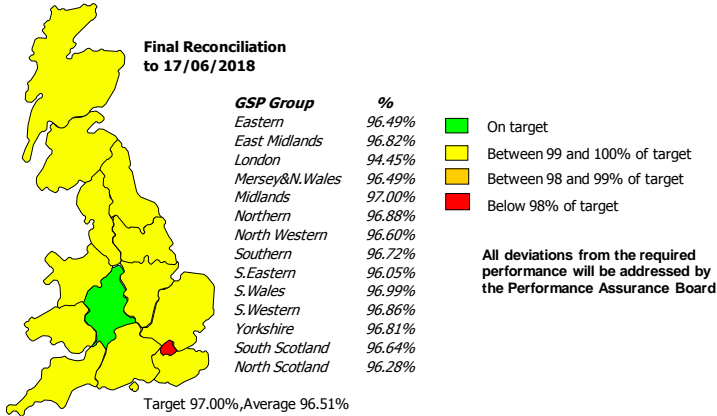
Final Reconciliation
to 17/06/2018

| GSP Group | % |
|---|---|
| Eastern | 96.49% |
| East Midlands | 96.82% |
| London | 94.45% |
| Mersey&N.Wales | 96.49% |
| Midlands | 97.00% |
| Northern | 96.88% |
| North Western | 96.60% |
| Southern | 96.72% |
| S.Eastern | 96.05% |
| S.Wales | 96.99% |
| S.Western | 96.86% |
| Yorkshire | 96.81% |
| South Scotland | 96.64% |
| North Scotland | 96.28% |

On target
Between 99 and 100% of target
Between 98 and 99% of target
Below 98% of target

All deviations from the required performance will be addressed by the Performance Assurance Board

Target 97.00%,Average 96.51%